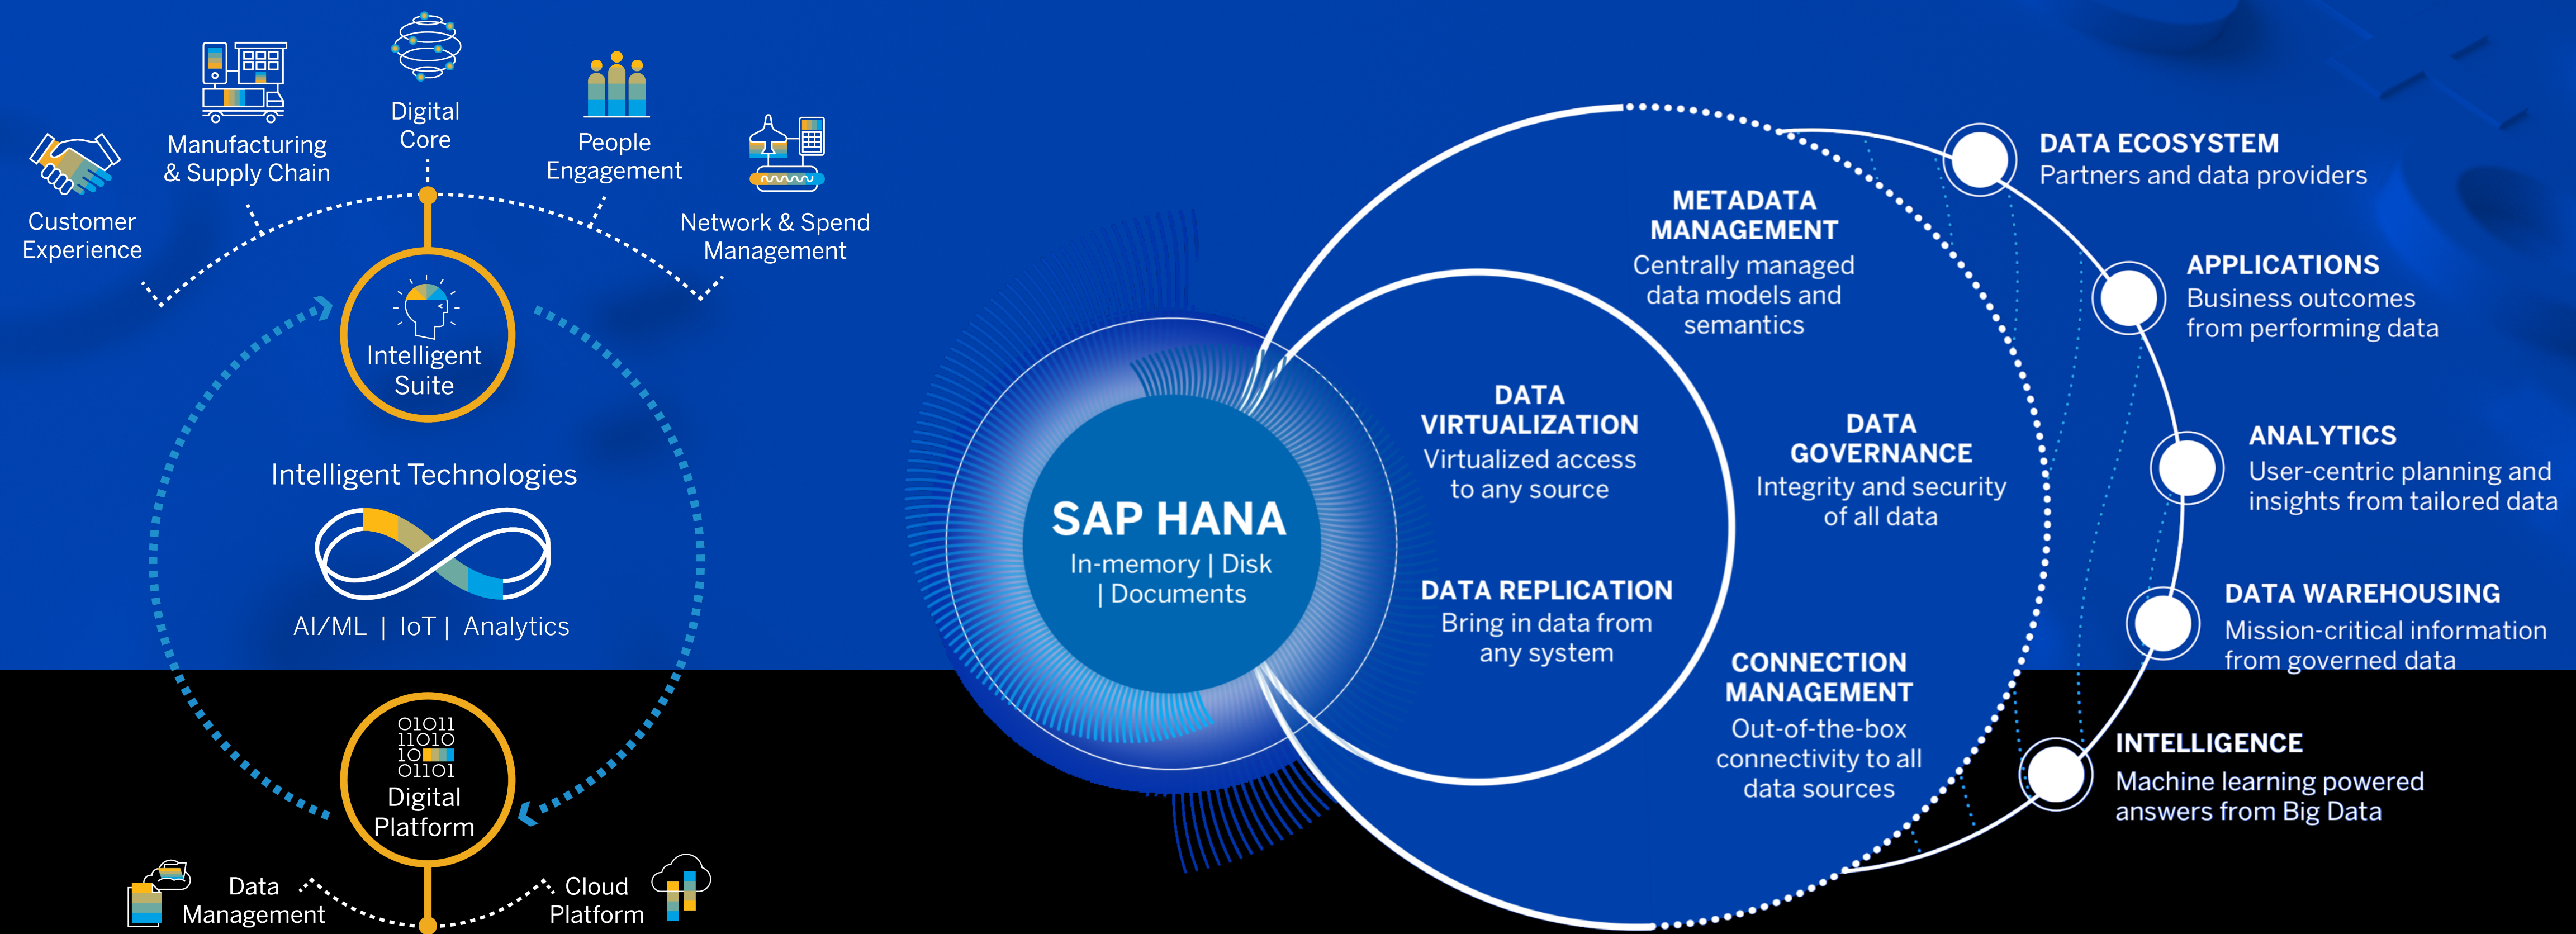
Digital Core

Manufacturing & Supply Chain

People Engagement

Customer Experience

Network & Spend Management

Intelligent Suite

Intelligent Technologies

AI/ML | IoT | Analytics

01011
11010
10
01101
Digital Platform

Data Management

Cloud Platform

SAP HANA
In-memory | Disk | Documents

METADATA MANAGEMENT
Centrally managed data models and semantics

DATA VIRTUALIZATION
Virtualized access to any source

DATA GOVERNANCE
Integrity and security of all data

DATA REPLICATION
Bring in data from any system

CONNECTION MANAGEMENT
Out-of-the-box connectivity to all data sources

DATA ECOSYSTEM
Partners and data providers

APPLICATIONS
Business outcomes from performing data

ANALYTICS
User-centric planning and insights from tailored data

DATA WAREHOUSING
Mission-critical information from governed data

INTELLIGENCE
Machine learning powered answers from Big Data